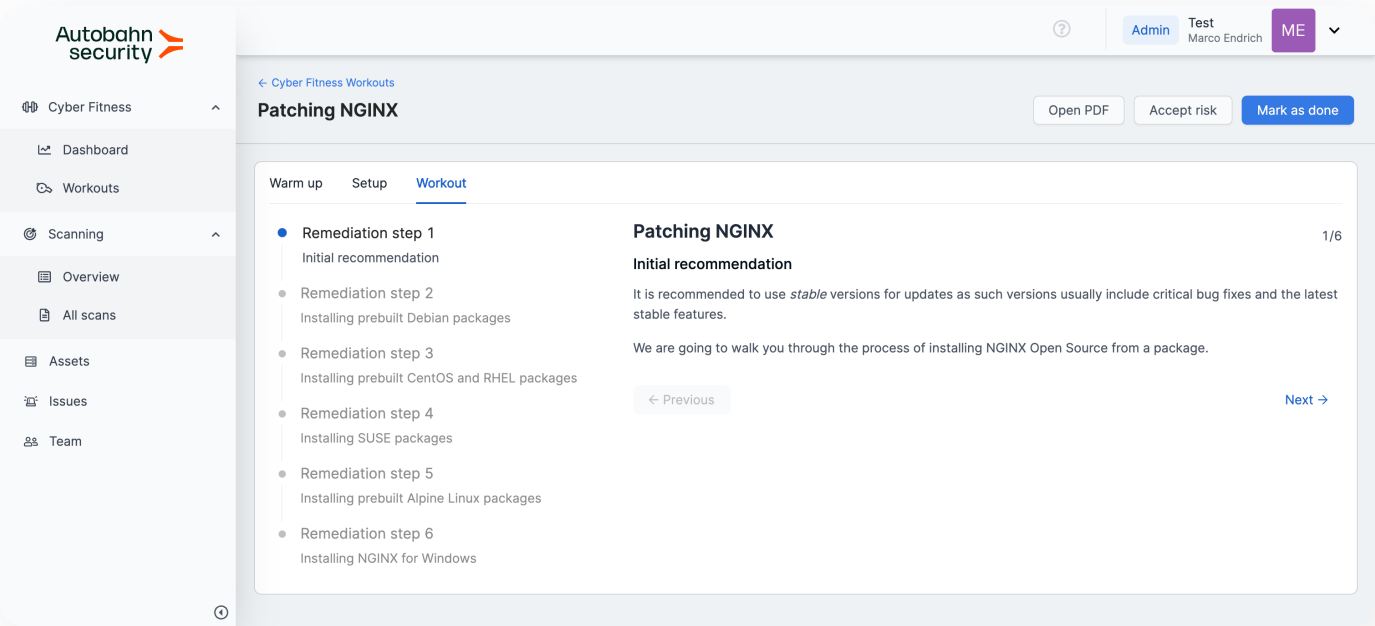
Autobahn security

Cyber Fitness

Dashboard

Workouts

Scanning

Overview

All scans

Assets

Issues

Team

?

Admin

Test
Marco Endrich

ME

← Cyber Fitness Workouts

Patching NGINX

Open PDF

Accept risk

Mark as done

Warm up

Setup

Workout

Remediation step 1
Initial recommendation

Remediation step 2
Installing prebuilt Debian packages

Remediation step 3
Installing prebuilt CentOS and RHEL packages

Remediation step 4
Installing SUSE packages

Remediation step 5
Installing prebuilt Alpine Linux packages

Remediation step 6
Installing NGINX for Windows

Patching NGINX

1/6

Initial recommendation

It is recommended to use *stable* versions for updates as such versions usually include critical bug fixes and the latest stable features.

We are going to walk you through the process of installing NGINX Open Source from a package.

← Previous

Next →